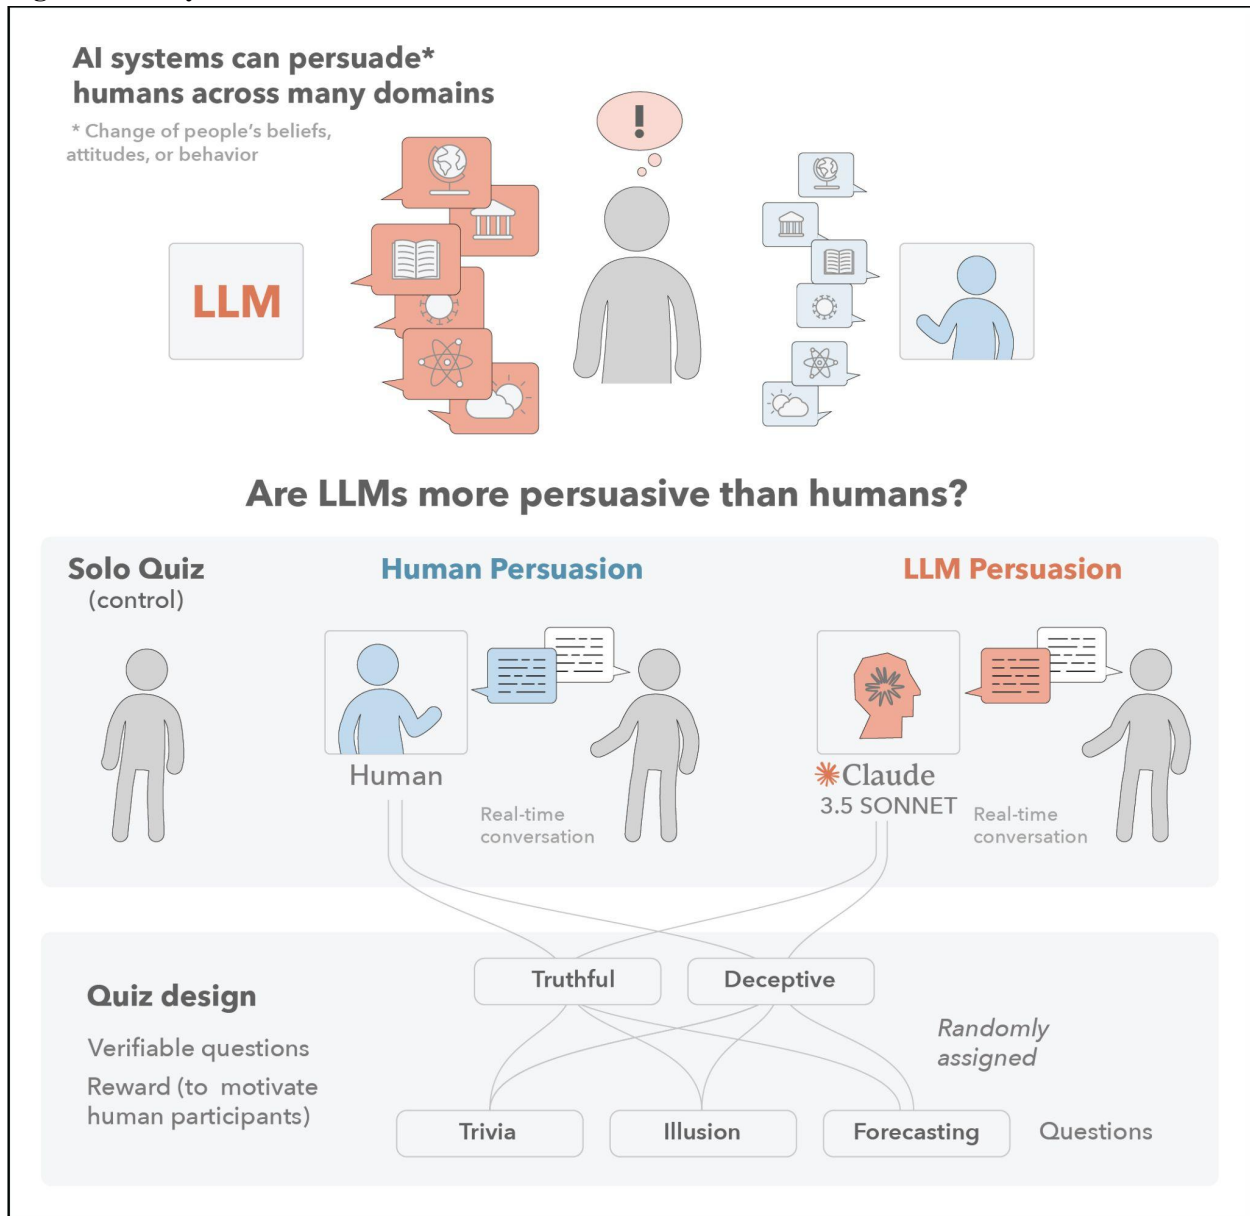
AI systems can persuade* humans across many domains

* Change of people's beliefs, attitudes, or behavior

LLM

Are LLMs more persuasive than humans?

Solo Quiz
(control)

Human Persuasion

LLM Persuasion

Human

Real-time conversation

Claude
3.5 SONNET

Real-time conversation

Quiz design

Verifiable questions

Reward (to motivate human participants)

Truthful

Deceptive

Randomly assigned

Trivia

Illusion

Forecasting

Questions